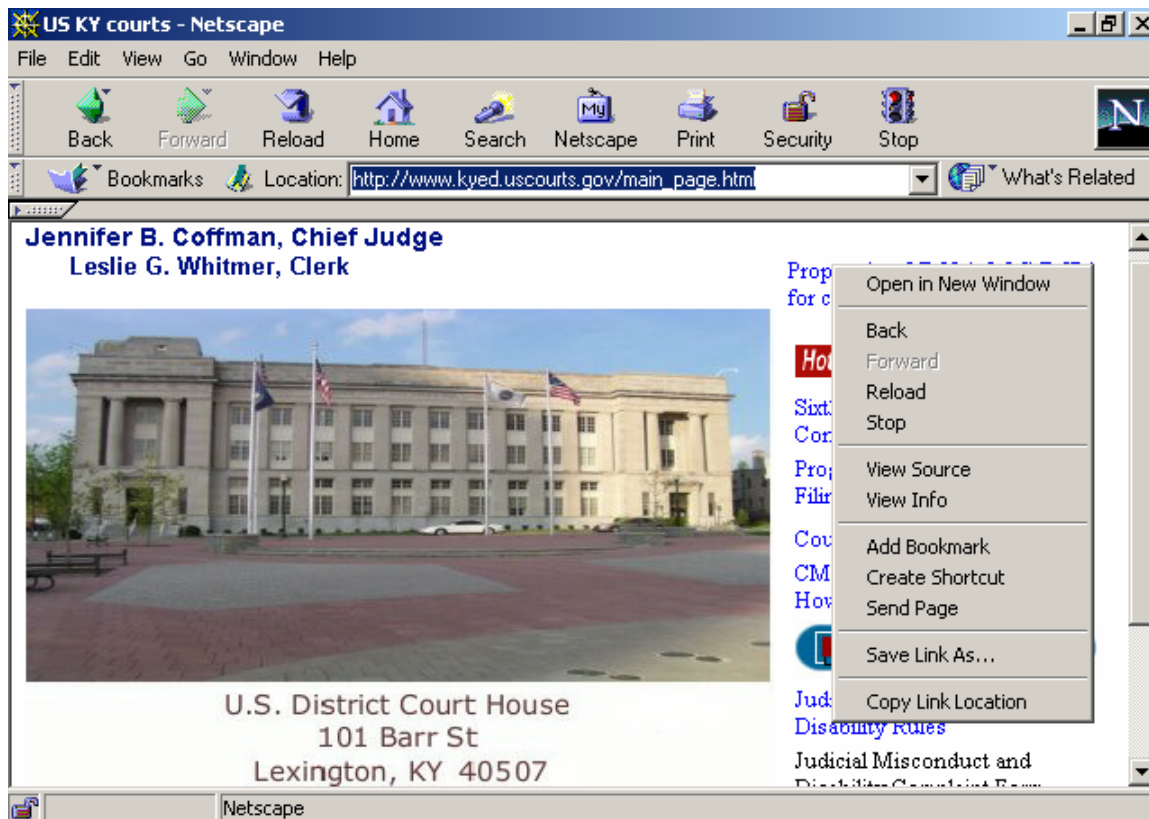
US KY courts - Netscape

File Edit View Go Window Help

Back Forward Reload Home Search Netscape Print Security Stop

Bookmarks Location: http://www.kyed.uscourts.gov/main_page.html What's Related

Jennifer B. Coffman, Chief Judge
Leslie G. Whitmer, Clerk

U.S. District Court House
101 Barr St
Lexington, KY 40507

Prop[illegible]
for c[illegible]

Hot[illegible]

Sixt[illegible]
Cor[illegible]

Pro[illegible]
Filir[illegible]

Cou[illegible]

CM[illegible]
Hov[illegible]

Jud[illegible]
Disability Rules

Judicial Misconduct and
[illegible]

Open in New Window
Back
Forward
Reload
Stop
View Source
View Info
Add Bookmark
Create Shortcut
Send Page
Save Link As...
Copy Link Location

Netscape